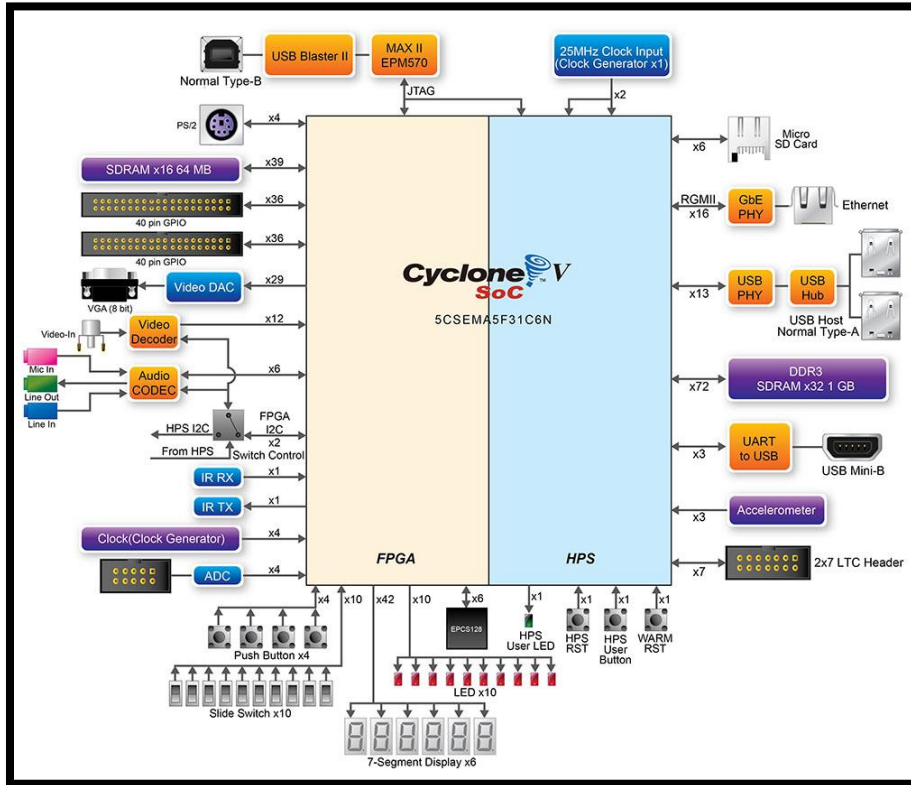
Normal Type-B
USB Blaster II
MAX II EPM570
25MHz Clock Input (Clock Generator x1)
JTAG
x2
PS/2
x4
SDRAM x16 64 MB
x39
x36
40 pin GPIO
x36
40 pin GPIO
VGA (8 bit)
Video DAC
x29
Video-In
Video Decoder
x12
Mic In
Line Out
Line In
Audio CODEC
x6
HPS I2C
FPGA I2C
x2
From HPS
Switch Control
IR RX
x1
IR TX
x1
Clock(Clock Generator)
x4
ADC
x4
Cyclone V SoC
5CSEMA5F31C6N
FPGA
HPS
x6
Micro SD Card
RGMII x16
GbE PHY
Ethernet
x13
USB PHY
USB Hub
USB Host Normal Type-A
x72
DDR3 SDRAM x32 1 GB
x3
UART to USB
USB Mini-B
x3
Accelerometer
x7
2x7 LTC Header
x4
x10
x42
x10
x6
EPCS128
x1
HPS User LED
x1
HPS RST
x1
HPS User Button
x1
WARM RST
Push Button x4
Slide Switch x10
LED x10
7-Segment Display x6